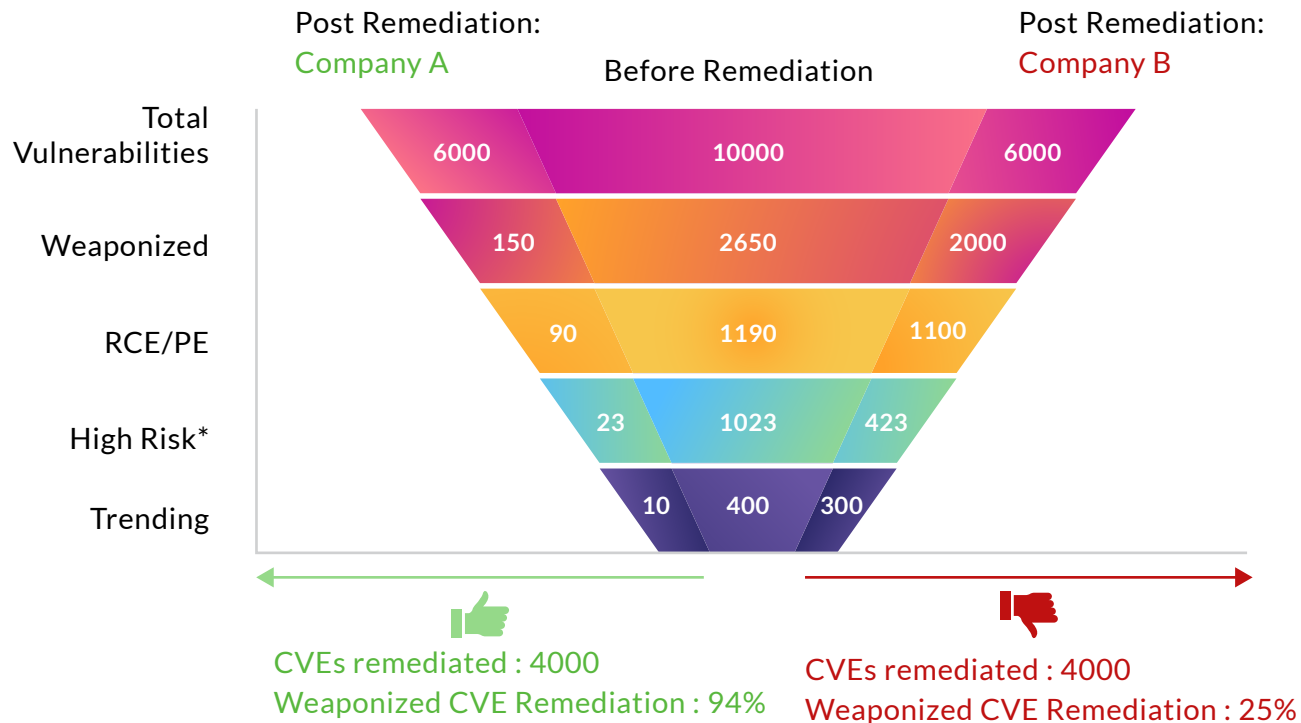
Post Remediation:
Company A

Before Remediation

Post Remediation:
Company B

Total Vulnerabilities

Weaponized

RCE/PE

High Risk*

Trending

| Company A | Before Remediation | Company B |
|---|---|---|
| 6000 | 10000 | 6000 |
| 150 | 2650 | 2000 |
| 90 | 1190 | 1100 |
| 23 | 1023 | 423 |
| 10 | 400 | 300 |

CVEs remediated : 4000
Weaponized CVE Remediation : 94%

CVEs remediated : 4000
Weaponized CVE Remediation : 25%